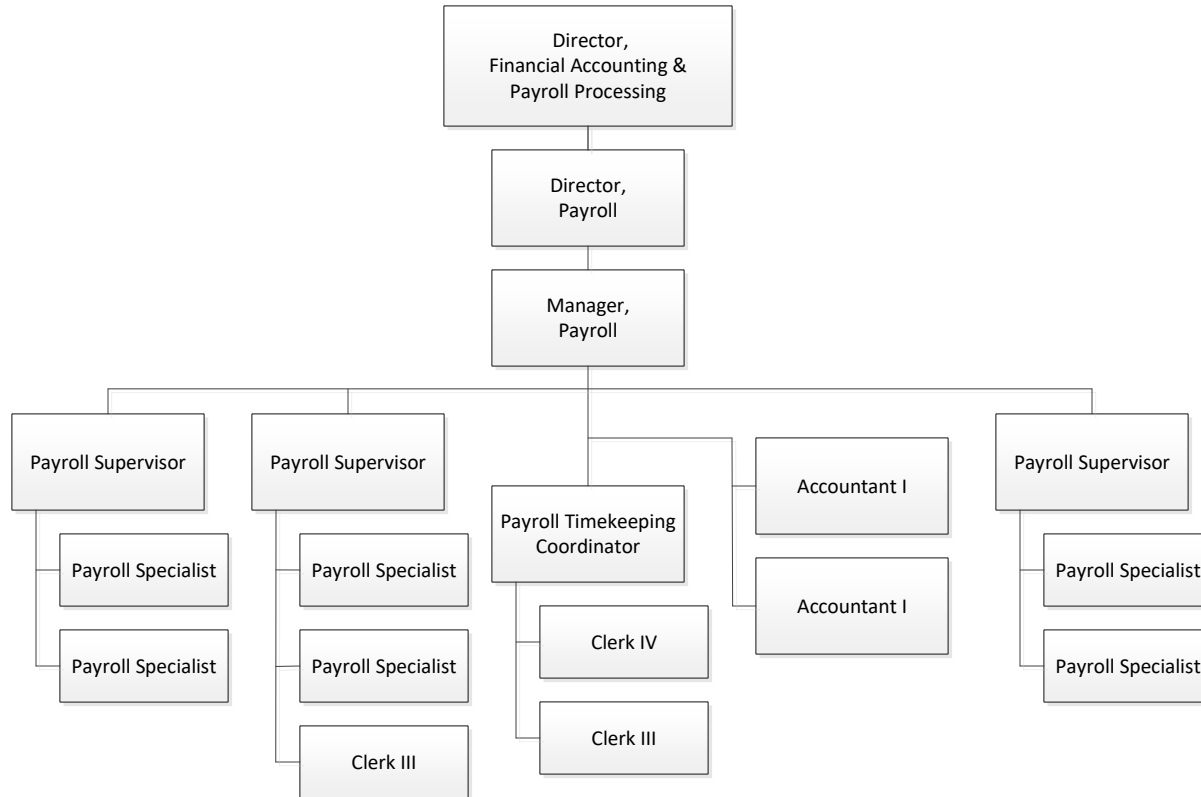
Director,
Financial Accounting & Payroll Processing

Director,
Payroll

Manager,
Payroll

Payroll Supervisor

Payroll Specialist

Payroll Specialist

Payroll Supervisor

Payroll Specialist

Payroll Specialist

Clerk III

Payroll Timekeeping Coordinator

Clerk IV

Clerk III

Accountant I

Accountant I

Payroll Supervisor

Payroll Specialist

Payroll Specialist